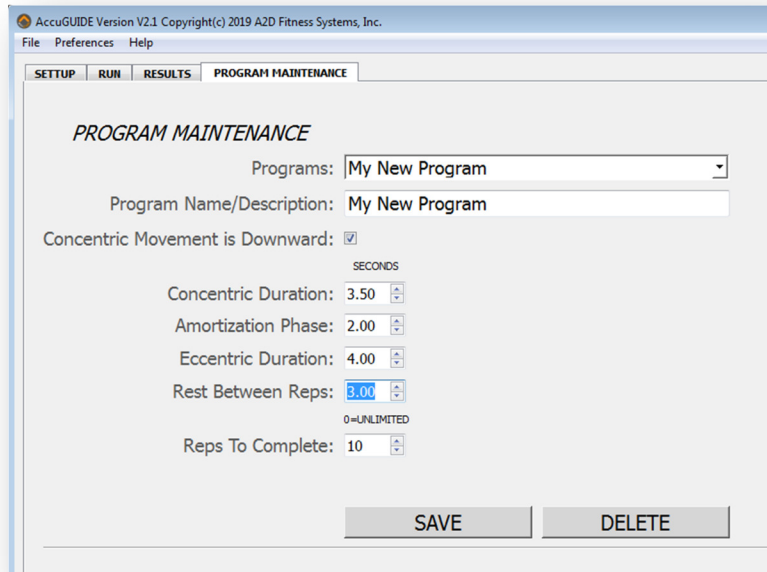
AccuGUIDE Version V2.1 Copyright(c) 2019 A2D Fitness Systems, Inc.

File Preferences Help

SETUP RUN RESULTS PROGRAM MAINTENANCE

PROGRAM MAINTENANCE

Programs: My New Program

Program Name/Description: My New Program

Concentric Movement is Downward:

SECONDS

Concentric Duration: 3.50

Amortization Phase: 2.00

Eccentric Duration: 4.00

Rest Between Reps: 3.00

0=UNLIMITED

Reps To Complete: 10

SAVE DELETE